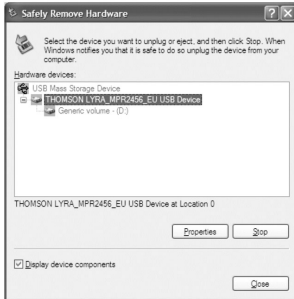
Safely Remove Hardware

Select the device you want to unplug or eject, and then click Stop. When Windows notifies you that it is safe to do so unplug the device from your computer.

Hardware devices:

USB Mass Storage Device
THOMSON LYRA_MPR2456_EU USB Device
Generic volume - (D:)

THOMSON LYRA_MPR2456_EU USB Device at Location 0

Properties
Stop

Display device components

Close